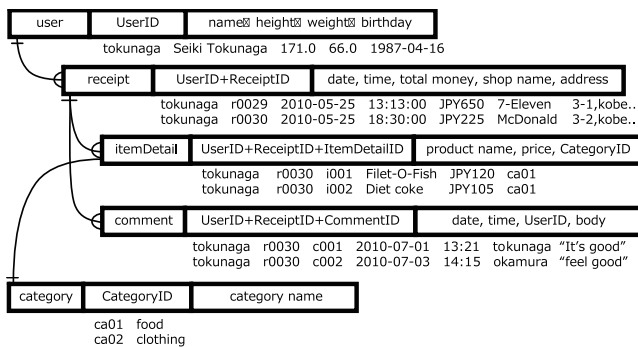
user | UserID | name⊠ height⊠ weight⊠ birthday

tokunaga Seiki Tokunaga 171.0 66.0 1987-04-16

receipt | UserID+ReceiptID | date, time, total money, shop name, address

tokunaga r0029 2010-05-25 13:13:00 JPY650 7-Eleven 3-1,kobe..
tokunaga r0030 2010-05-25 18:30:00 JPY225 McDonald 3-2,kobe..

itemDetail | UserID+ReceiptID+ItemDetailID | product name, price, CategoryID

tokunaga r0030 i001 Filet-O-Fish JPY120 ca01
tokunaga r0030 i002 Diet coke JPY105 ca01

comment | UserID+ReceiptID+CommentID | date, time, UserID, body

tokunaga r0030 c001 2010-07-01 13:21 tokunaga "It's good"
tokunaga r0030 c002 2010-07-03 14:15 okamura "feel good"

category | CategoryID | category name

ca01 food
ca02 clothing